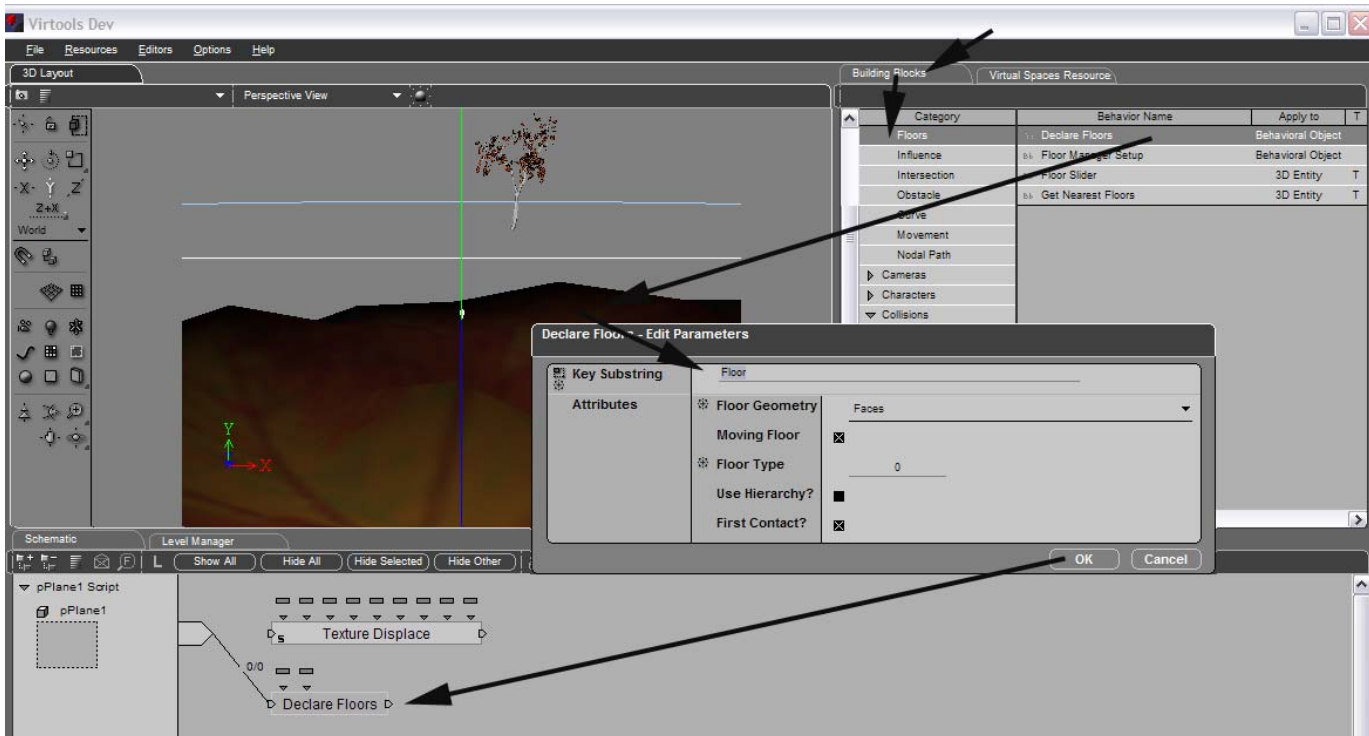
Virtools Dev

File Resources Editors Options Help

3D Layout

Perspective View

World

Building Blocks

Virtual Spaces Resource

| Category | Behavior Name | Apply to | T |
|---|---|---|---|
| Floors | Declare Floors | Behavioral Object | |
| Influence | Floor Manager Setup | Behavioral Object | |
| Intersection | Floor Slider | 3D Entity | T |
| Obstacle | Get Nearest Floors | 3D Entity | T |
| Curve | | | |
| Movement | | | |
| Nodal Path | | | |
| Cameras | | | |
| Characters | | | |
| Collisions | | | |

Declare Floo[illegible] - Edit Parameters

Key Substring Floor

Attributes

Floor Geometry Faces

Moving Floor

Floor Type 0

Use Hierarchy?

First Contact?

OK Cancel

Schematic

Level Manager

L Show All Hide All Hide Selected Hide Other

pPlane1 Script

pPlane1

Texture Displace

0/0

Declare Floors